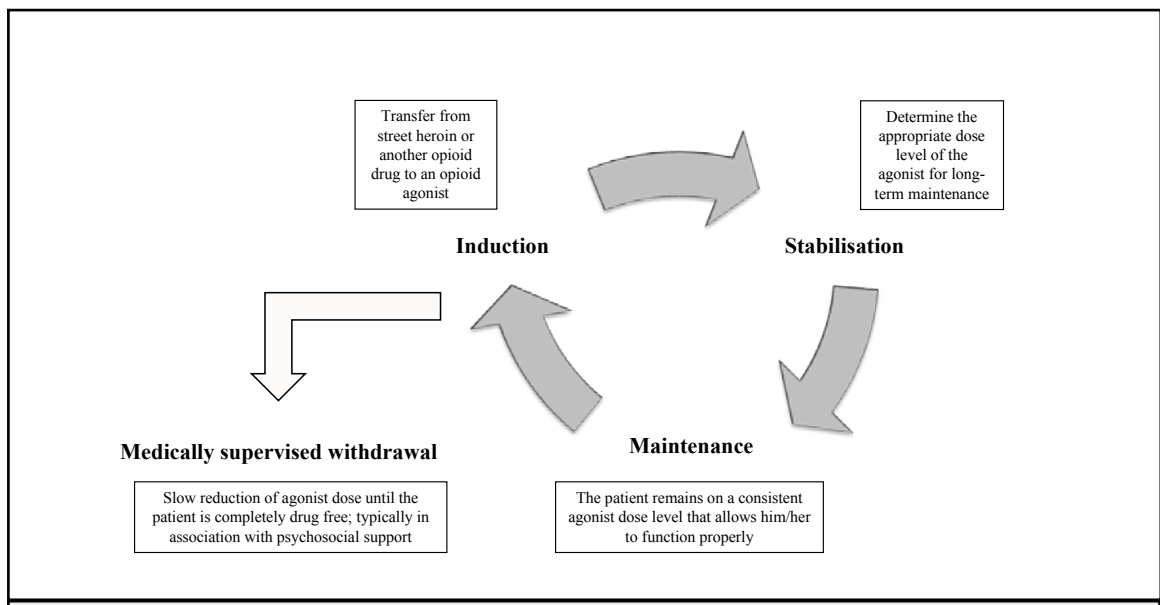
Transfer from street heroin or another opioid drug to an opioid agonist

Induction

Determine the appropriate dose level of the agonist for long-term maintenance

Stabilisation

Maintenance

The patient remains on a consistent agonist dose level that allows him/her to function properly

Medically supervised withdrawal

Slow reduction of agonist dose until the patient is completely drug free; typically in association with psychosocial support